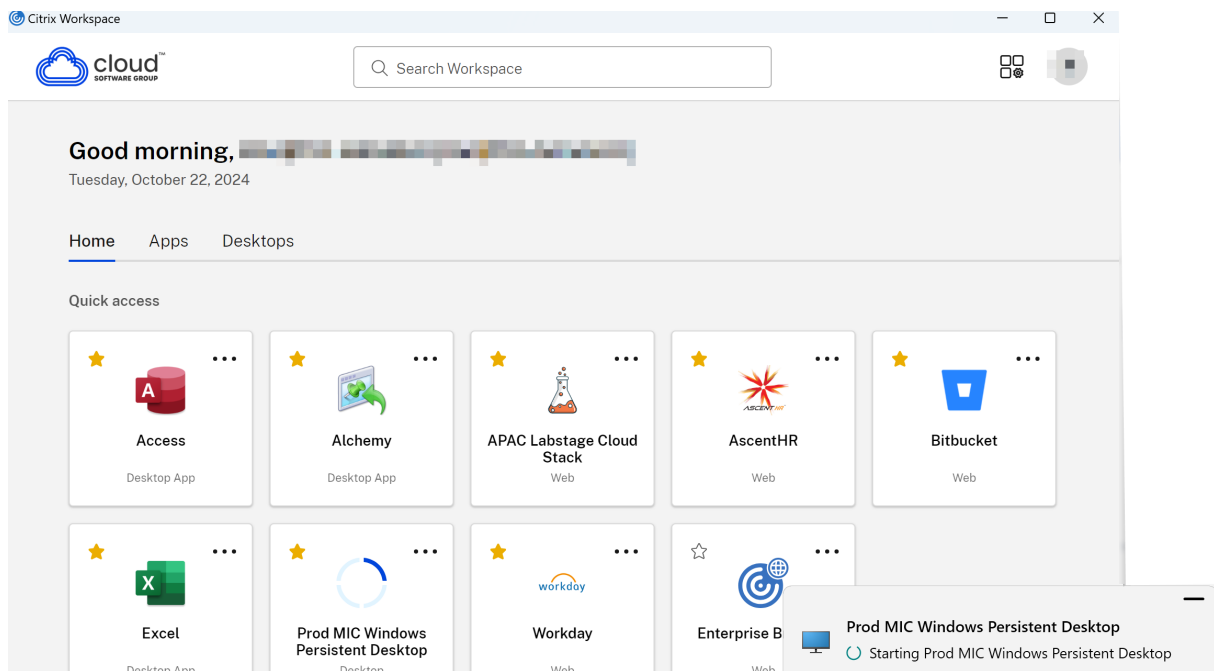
Citrix Workspace

cloud™ SOFTWARE GROUP

Search Workspace

Good morning, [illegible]
Tuesday, October 22, 2024

Home Apps Desktops

Quick access

Access
Desktop App

Alchemy
Desktop App

APAC Labstage Cloud Stack
Web

ASCENT HR
AscentHR
Web

Bitbucket
Web

Excel
Desktop App

Prod MIC Windows Persistent Desktop
Desktop

workday
Workday
Web

Enterprise B
Web

Prod MIC Windows Persistent Desktop
Starting Prod MIC Windows Persistent Desktop